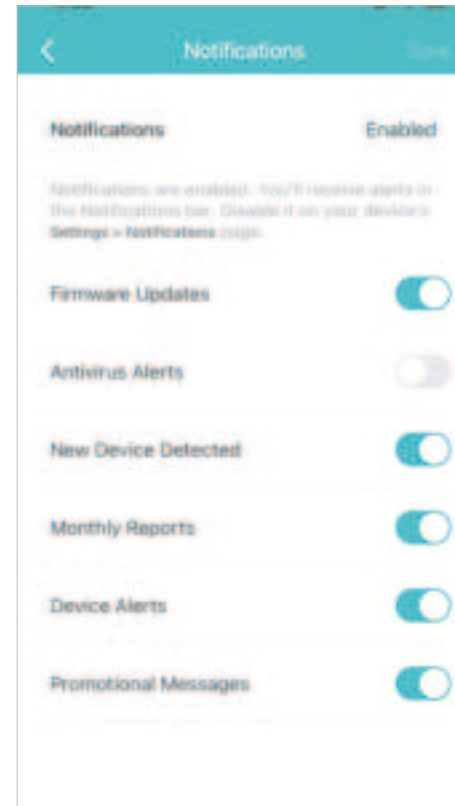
Notifications

Save

Notifications Enabled

Notifications are enabled. You'll receive alerts in the Notifications bar. Disable it on your device's Settings > Notifications page.

Firmware Updates

Antivirus Alerts

New Device Detected

Monthly Reports

Device Alerts

Promotional Messages